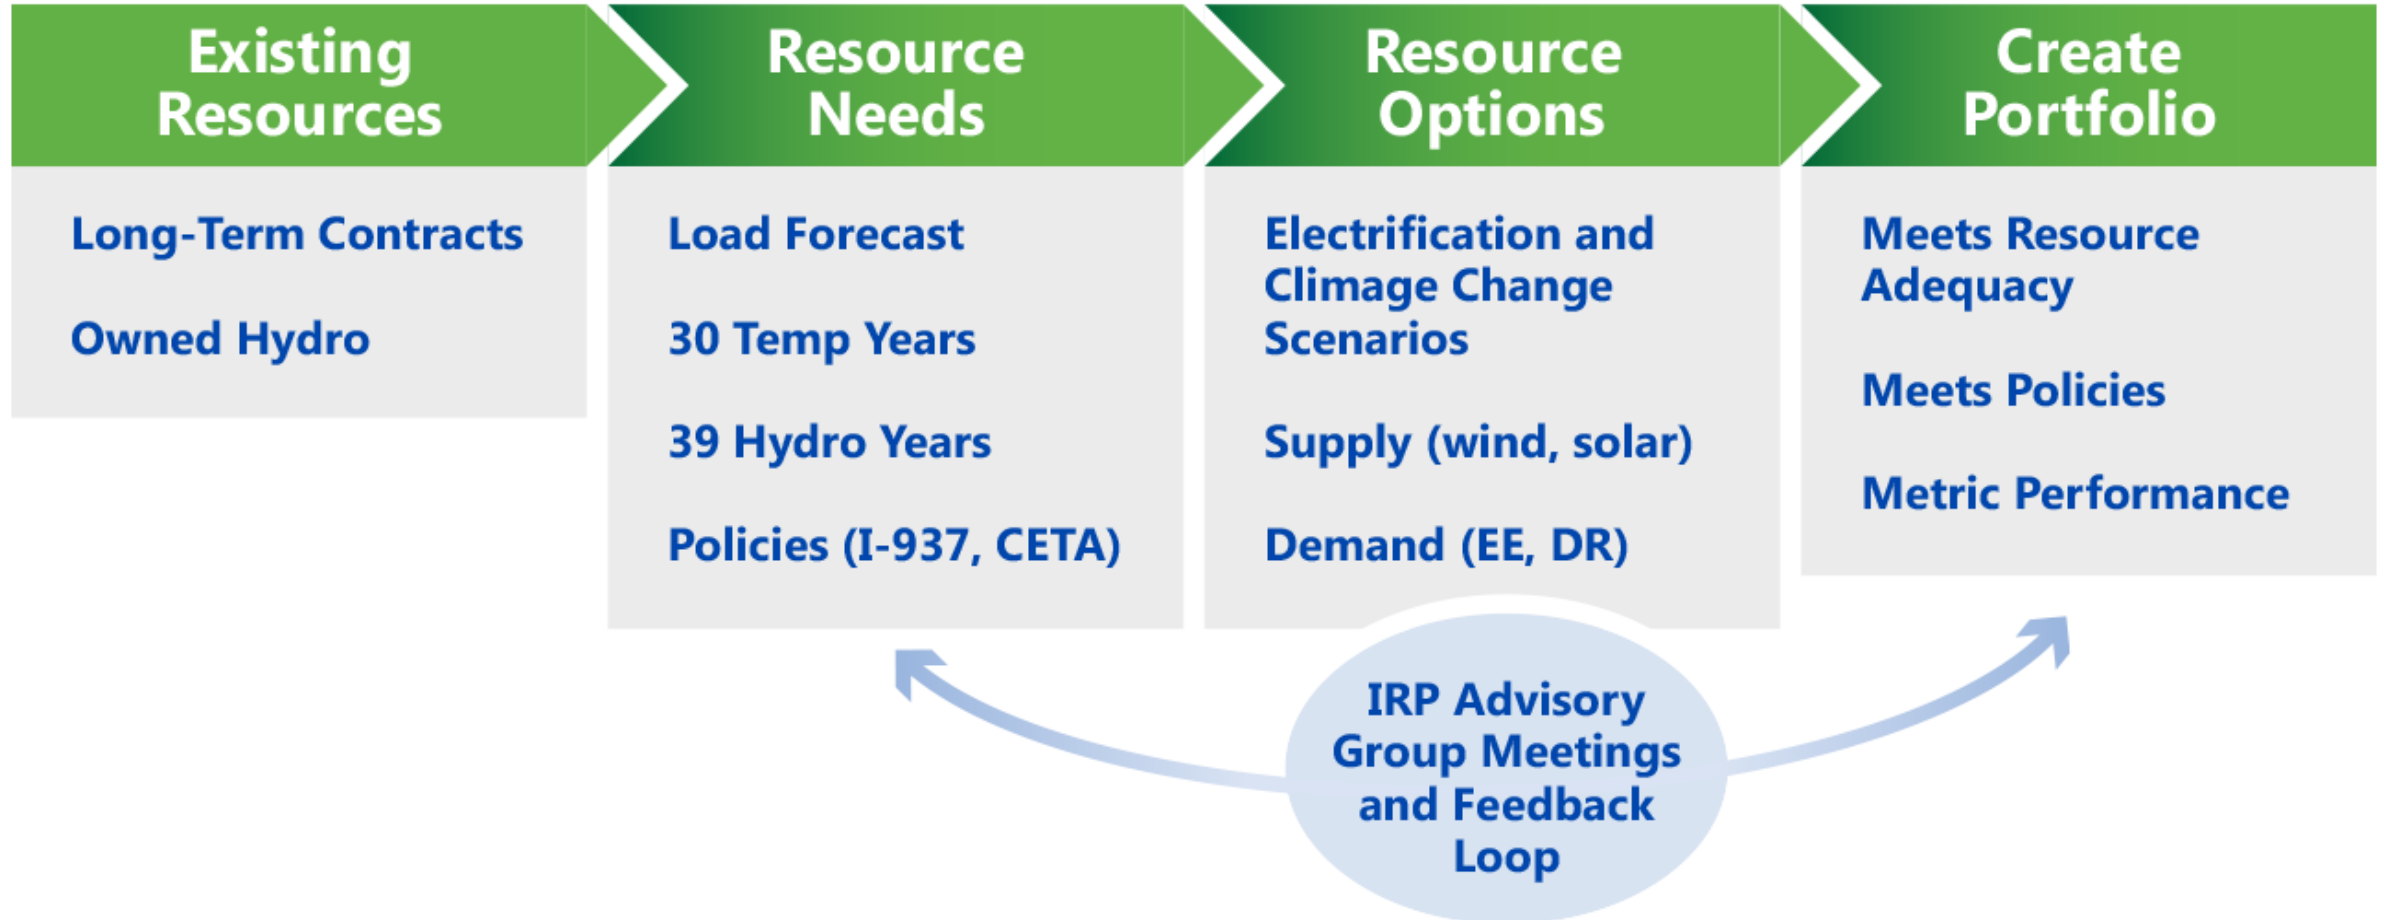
Existing Resources

Long-Term Contracts

Owned Hydro

Resource Needs

Load Forecast

30 Temp Years

39 Hydro Years

Policies (I-937, CETA)

Resource Options

Electrification and Climage Change Scenarios

Supply (wind, solar)

Demand (EE, DR)

Create Portfolio

Meets Resource Adequacy

Meets Policies

Metric Performance

IRP Advisory Group Meetings and Feedback Loop